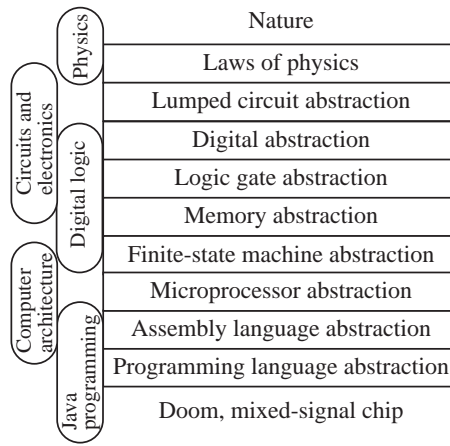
Physics

Circuits and electronics

Digital logic

Computer architecture

Java programming

Nature

Laws of physics

Lumped circuit abstraction

Digital abstraction

Logic gate abstraction

Memory abstraction

Finite-state machine abstraction

Microprocessor abstraction

Assembly language abstraction

Programming language abstraction

Doom, mixed-signal chip